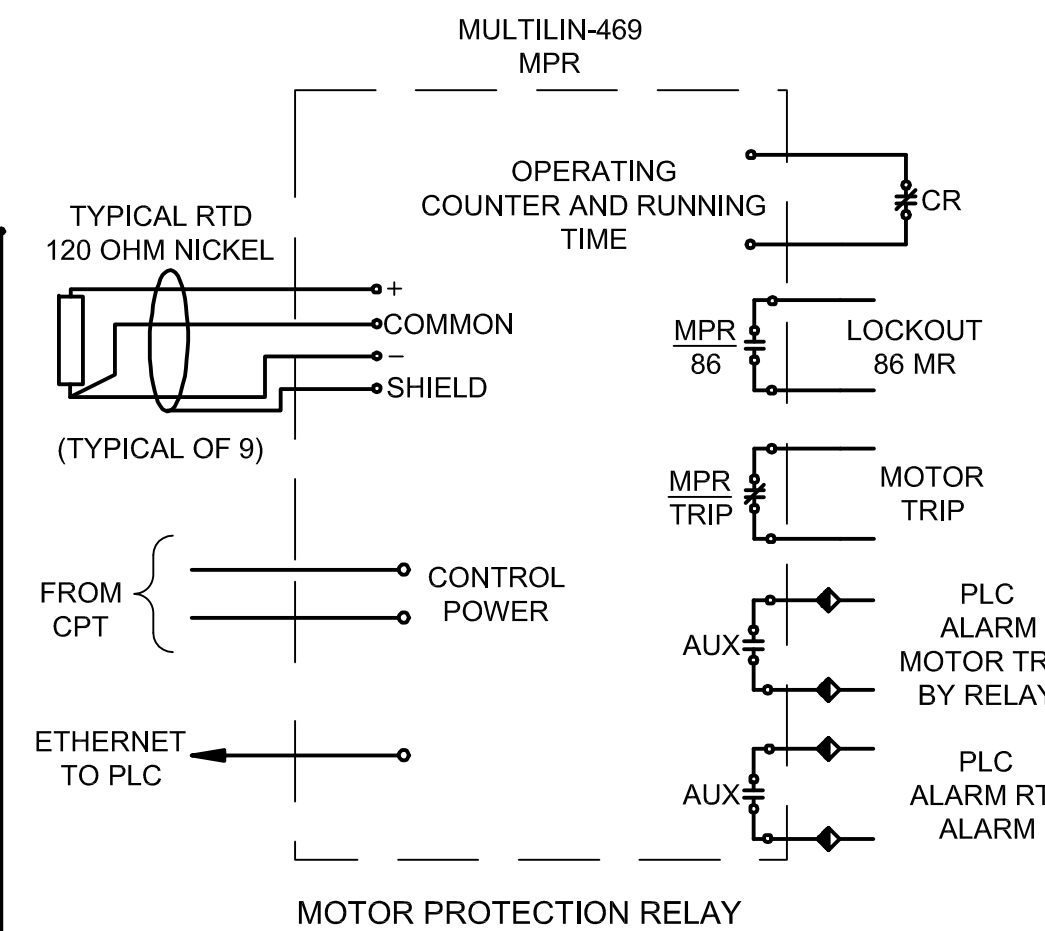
MULTILIN-469
MPR

TYPICAL RTD
120 OHM NICKEL

+
COMMON
–
SHIELD

(TYPICAL OF 9)

OPERATING
COUNTER AND RUNNING
TIME

CR

$\frac{MPR}{86}$

LOCKOUT
86 MR

$\frac{MPR}{TRIP}$

MOTOR
TRIP

FROM
CPT

CONTROL
POWER

AUX

PLC
ALARM
MOTOR TR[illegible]
BY RELAY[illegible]

ETHERNET
TO PLC

AUX

PLC
ALARM RT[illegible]
ALARM

MOTOR PROTECTION RELAY